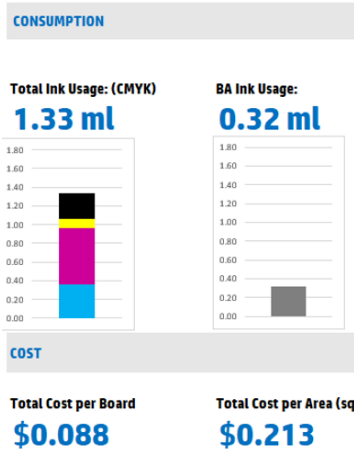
CONSUMPTION

Total Ink Usage: (CMYK)
1.33 ml

1.80
1.60
1.40
1.20
1.00
0.80
0.60
0.40
0.20
0.00

BA Ink Usage:
0.32 ml

1.80
1.60
1.40
1.20
1.00
0.80
0.60
0.40
0.20
0.00

COST

Total Cost per Board
$0.088

Total Cost per Area (sq
$0.213